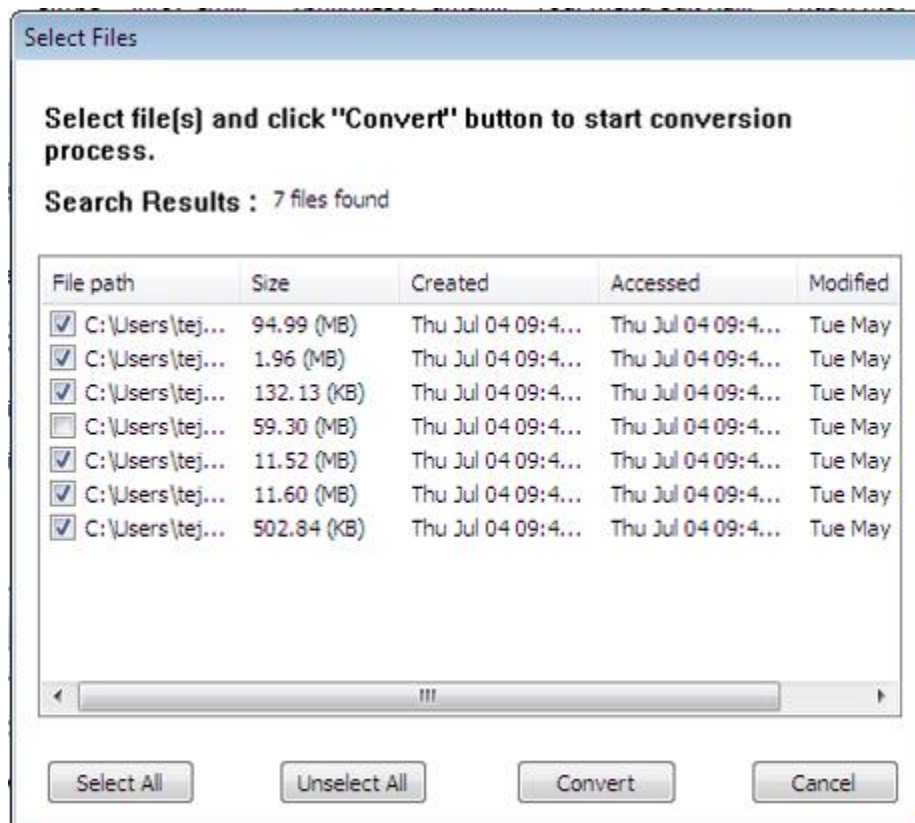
Select Files

Select file(s) and click "Convert" button to start conversion process.

Search Results : 7 files found

| File path | Size | Created | Accessed | Modified |
|---|---|---|---|---|
| C:\Users\tej... | 94.99 (MB) | Thu Jul 04 09:4... | Thu Jul 04 09:4... | Tue May |
| C:\Users\tej... | 1.96 (MB) | Thu Jul 04 09:4... | Thu Jul 04 09:4... | Tue May |
| C:\Users\tej... | 132.13 (KB) | Thu Jul 04 09:4... | Thu Jul 04 09:4... | Tue May |
| C:\Users\tej... | 59.30 (MB) | Thu Jul 04 09:4... | Thu Jul 04 09:4... | Tue May |
| C:\Users\tej... | 11.52 (MB) | Thu Jul 04 09:4... | Thu Jul 04 09:4... | Tue May |
| C:\Users\tej... | 11.60 (MB) | Thu Jul 04 09:4... | Thu Jul 04 09:4... | Tue May |
| C:\Users\tej... | 502.84 (KB) | Thu Jul 04 09:4... | Thu Jul 04 09:4... | Tue May |

Select All Unselect All Convert Cancel